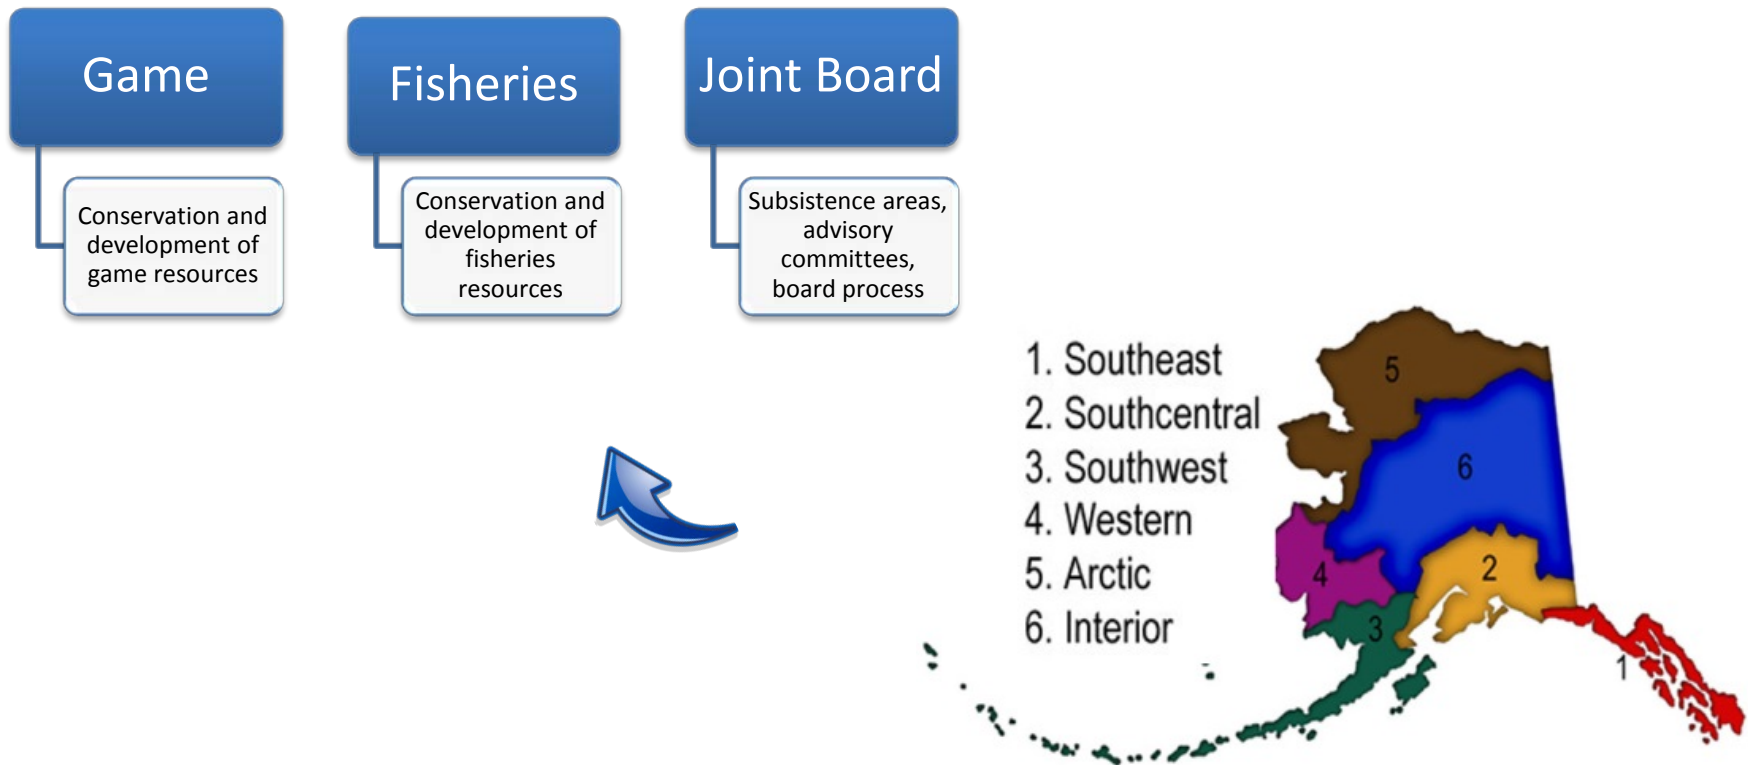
Game

Conservation and development of game resources

Fisheries

Conservation and development of fisheries resources

Joint Board

Subsistence areas, advisory committees, board process

1. Southeast
2. Southcentral
3. Southwest
4. Western
5. Arctic
6. Interior

5

6

4

2

3

1